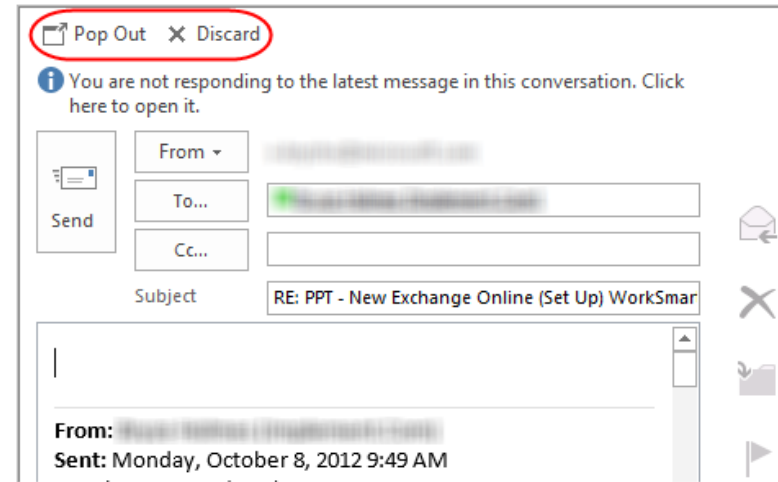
Pop Out   Discard

You are not responding to the latest message in this conversation. Click here to open it.

Send

From ▾

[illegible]

To...

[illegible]

Cc...

Subject

RE: PPT - New Exchange Online (Set Up) WorkSmar

From: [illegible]

Sent: Monday, October 8, 2012 9:49 AM